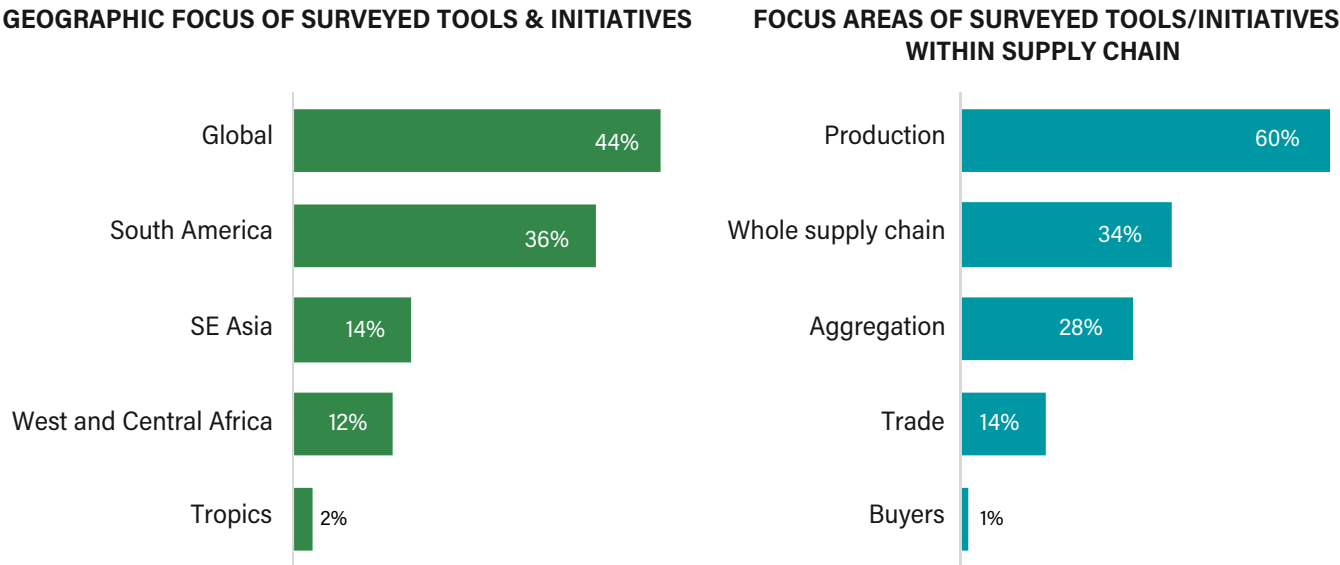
GEOGRAPHIC FOCUS OF SURVEYED TOOLS & INITIATIVES

Global 44%
South America 36%
SE Asia 14%
West and Central Africa 12%
Tropics 2%

FOCUS AREAS OF SURVEYED TOOLS/INITIATIVES WITHIN SUPPLY CHAIN

Production 60%
Whole supply chain 34%
Aggregation 28%
Trade 14%
Buyers 1%